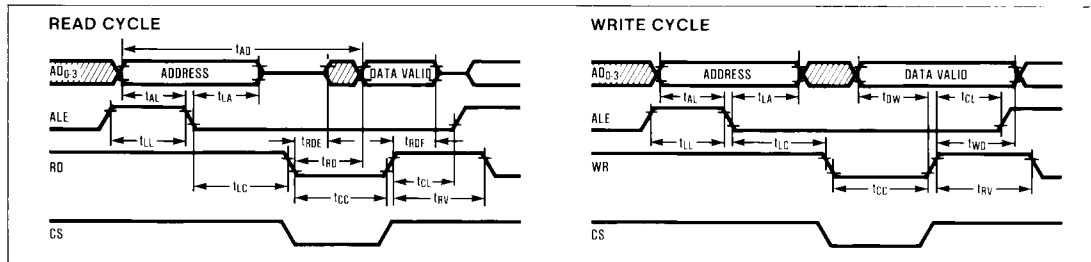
READ CYCLE

$t_{AD}$

$AD_{0-3}$ ADDRESS DATA VALID

$t_{AL}$ $t_{LA}$

ALE

$t_{LL}$ $t_{RDE}$ $t_{RDF}$

RD $t_{RD}$

$t_{LC}$ $t_{CL}$

$t_{CC}$ $t_{RV}$

CS

WRITE CYCLE

$AD_{0-3}$ ADDRESS DATA VALID

$t_{AL}$ $t_{LA}$

ALE $t_{DW}$ $t_{CL}$

$t_{LL}$ $t_{LC}$ $t_{WD}$

WR

$t_{CC}$ $t_{RV}$

CS